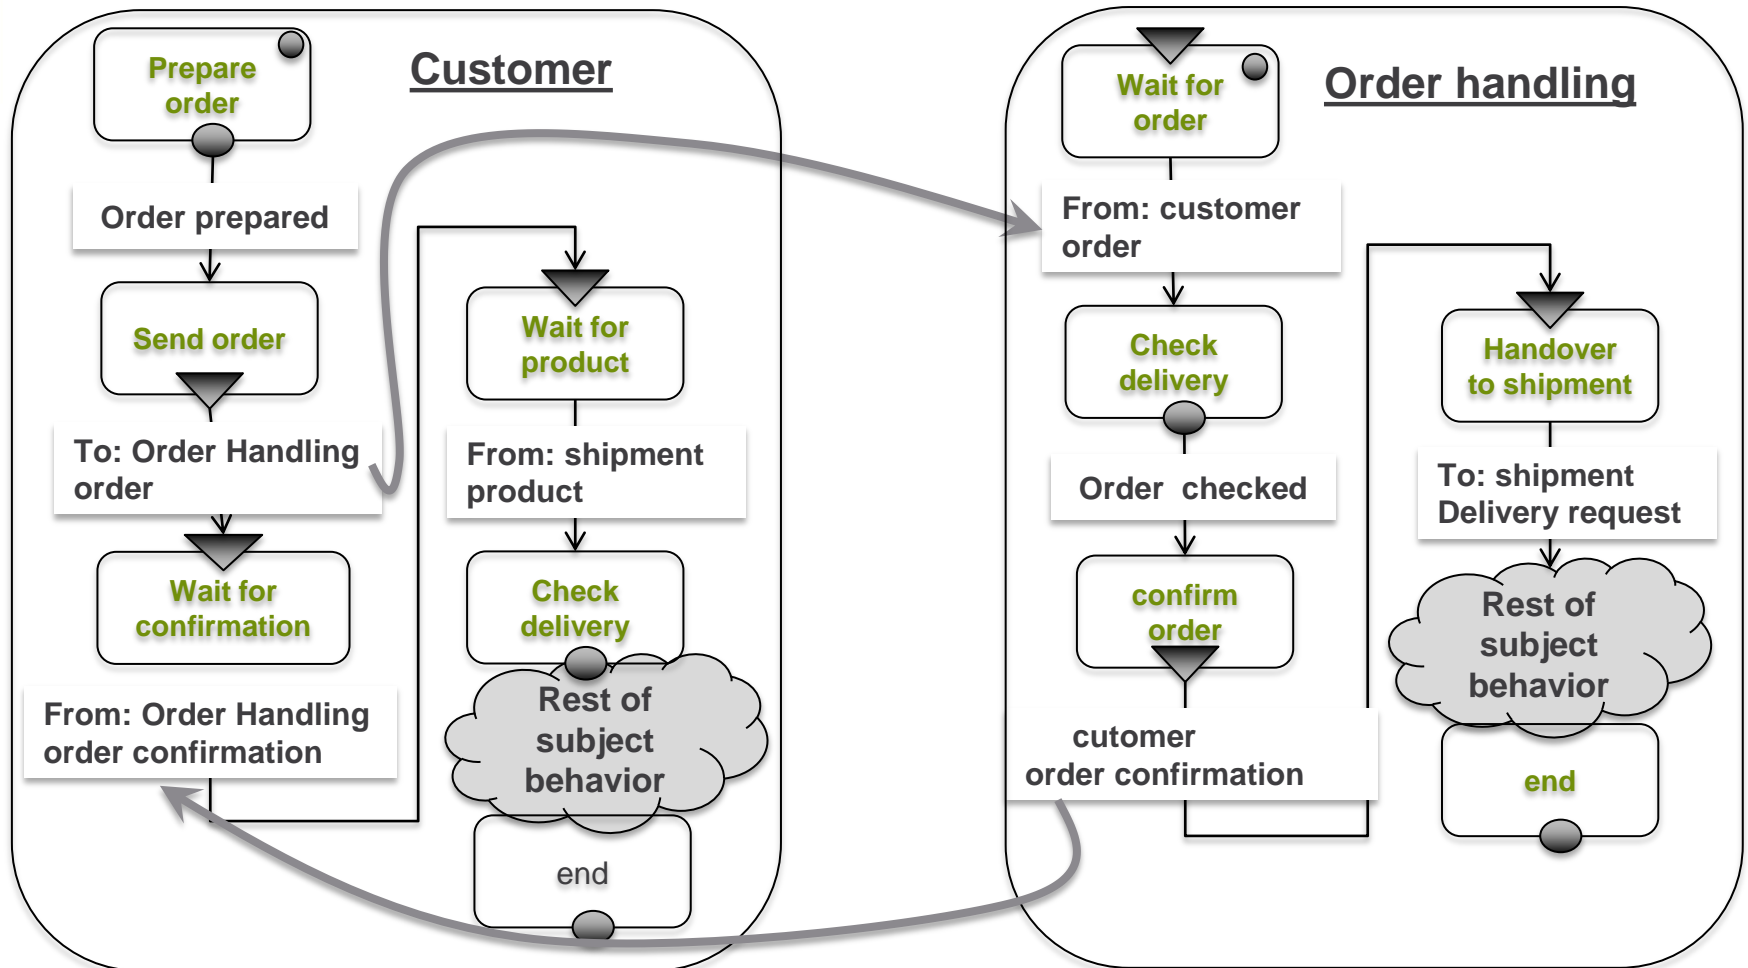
Customer

Prepare order

Order prepared

Send order

To: Order Handling order

Wait for confirmation

From: Order Handling order confirmation

Wait for product

From: shipment product

Check delivery

Rest of subject behavior

end

Order handling

Wait for order

From: customer order

Check delivery

Order checked

confirm order

cutomer order confirmation

Handover to shipment

To: shipment Delivery request

Rest of subject behavior

end